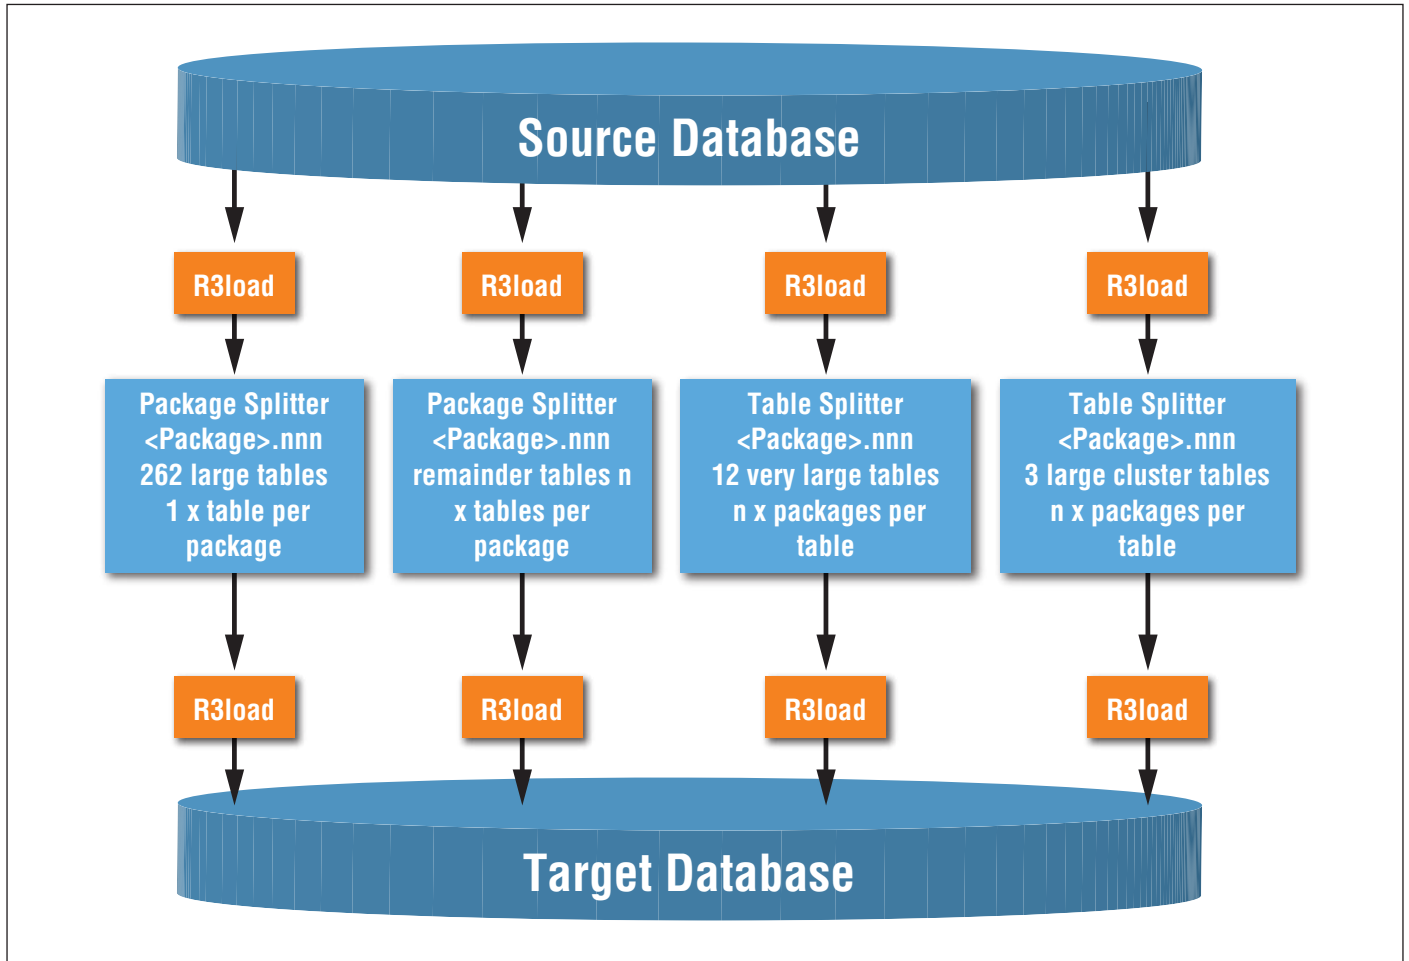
Source Database

R3load

R3load

R3load

R3load

Package Splitter <Package>.nnn 262 large tables 1 x table per package

Package Splitter <Package>.nnn remainder tables n x tables per package

Table Splitter <Package>.nnn 12 very large tables n x packages per table

Table Splitter <Package>.nnn 3 large cluster tables n x packages per table

R3load

R3load

R3load

R3load

Target Database